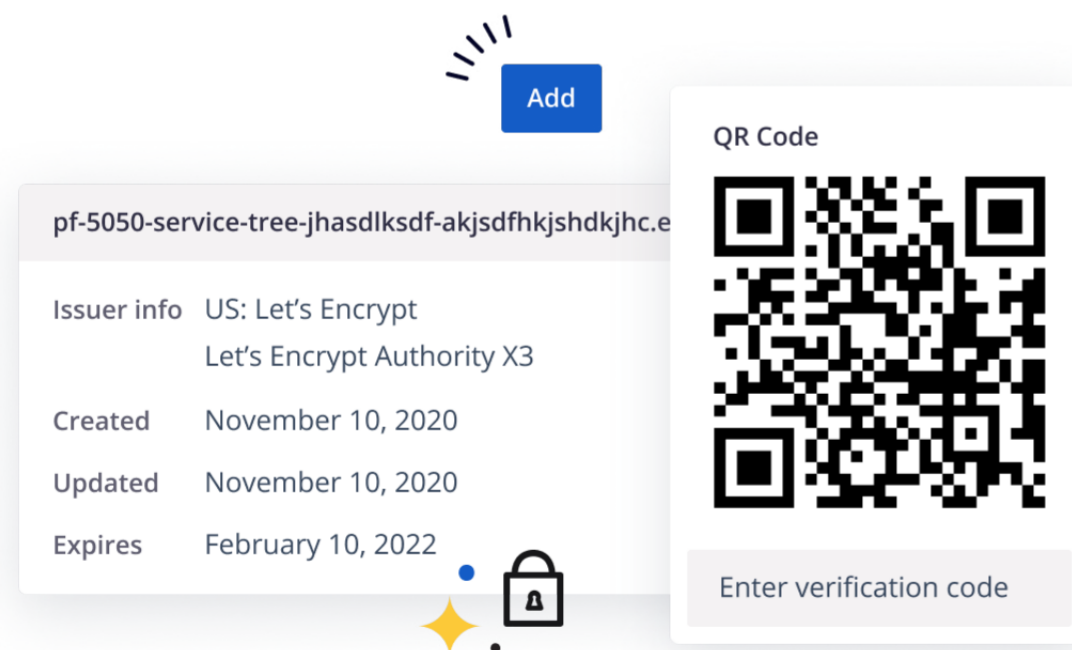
Add

pf-5050-service-tree-jhasdlksdf-akjsdfhkjshdkjhc.e

Issuer info US: Let’s Encrypt
Let’s Encrypt Authority X3

Created November 10, 2020

Updated November 10, 2020

Expires February 10, 2022

QR Code

Enter verification code